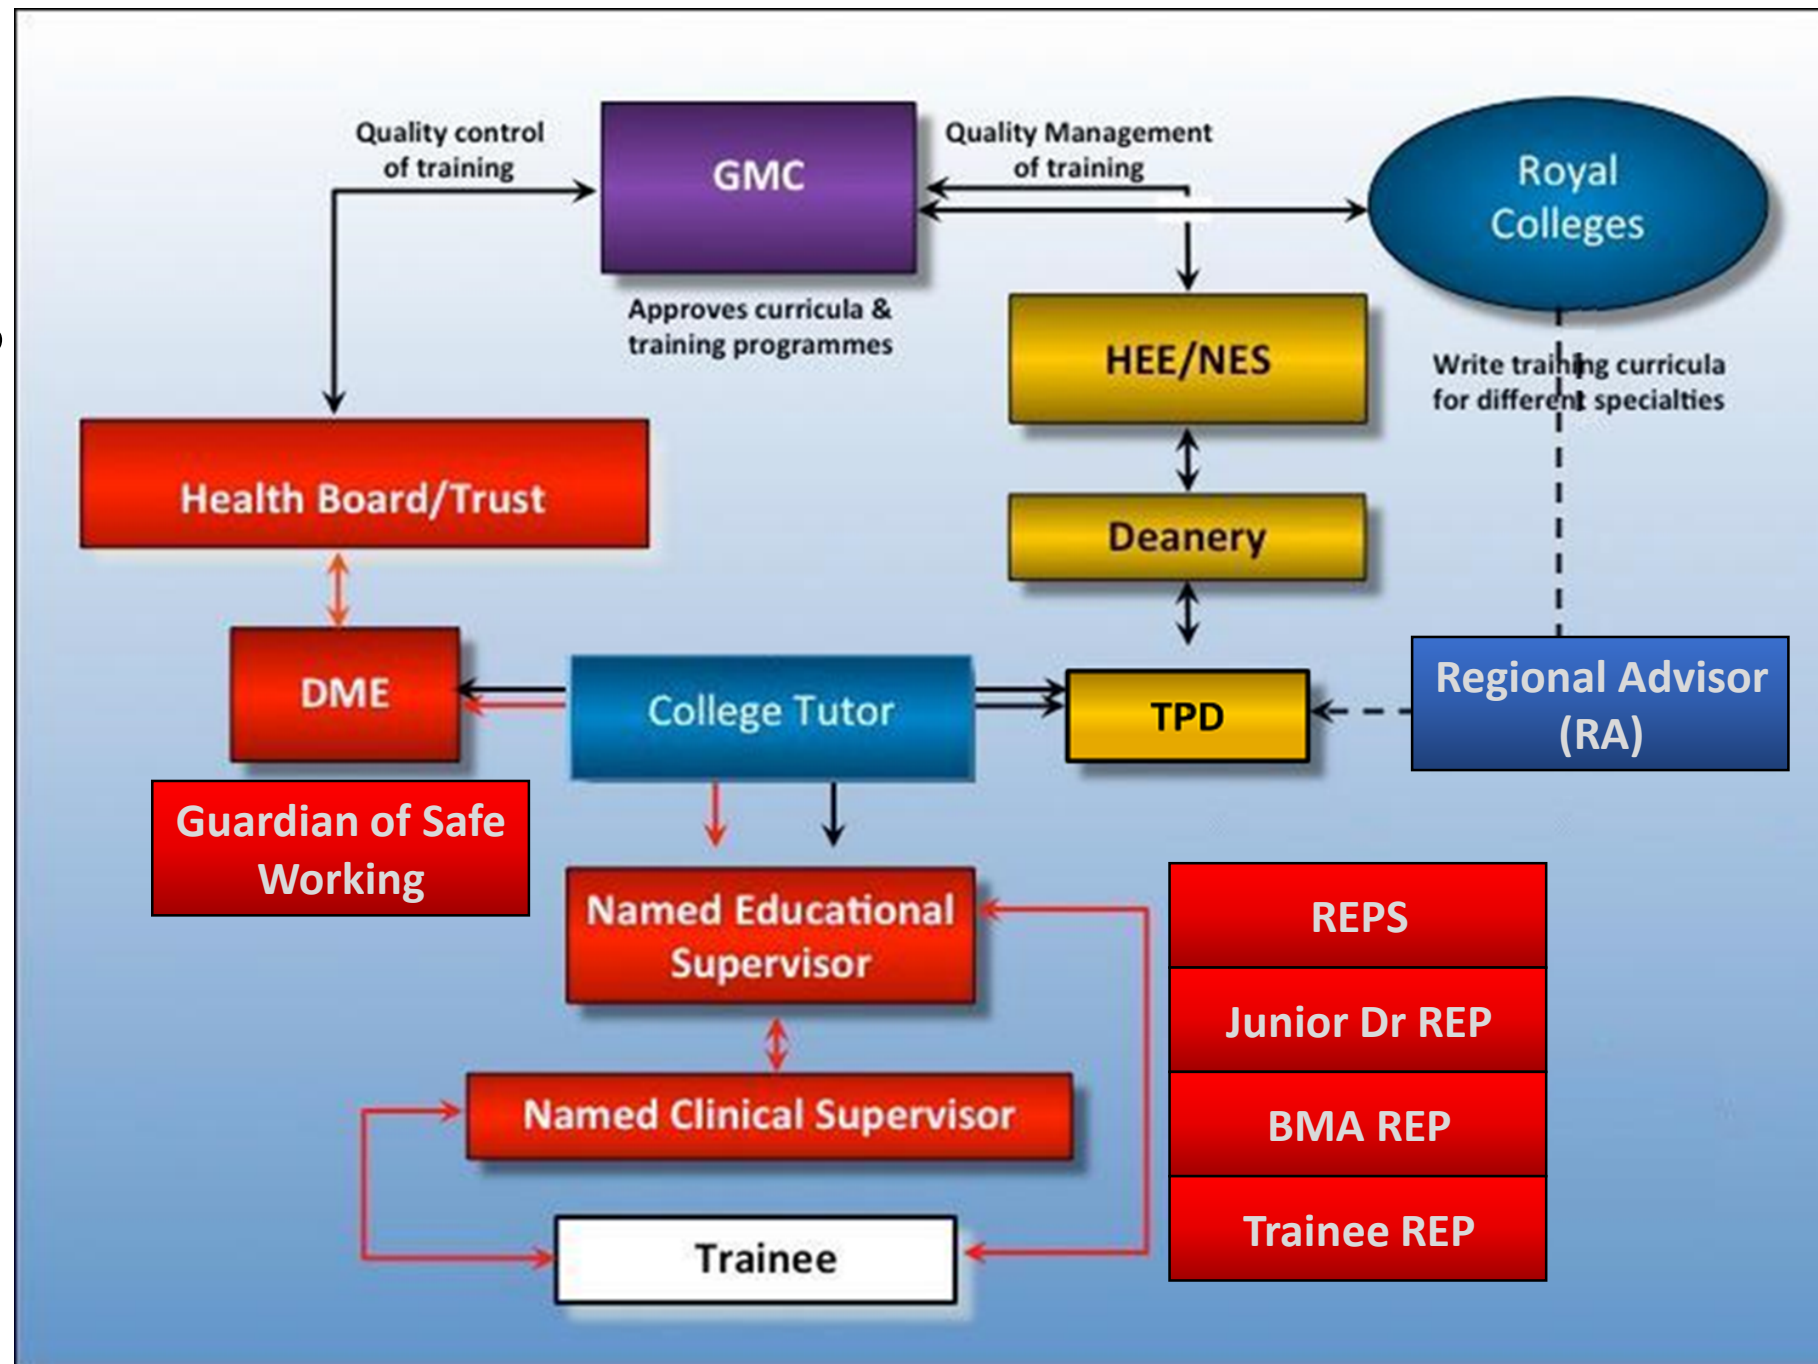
Quality control of training

GMC

Quality Management of training

Royal Colleges

Approves curricula & training programmes

HEE/NES

Write training curricula for different specialties

Health Board/Trust

Deanery

DME

College Tutor

TPD

Regional Advisor (RA)

Guardian of Safe Working

Named Educational Supervisor

REPS

Junior Dr REP

BMA REP

Named Clinical Supervisor

Trainee

Trainee REP